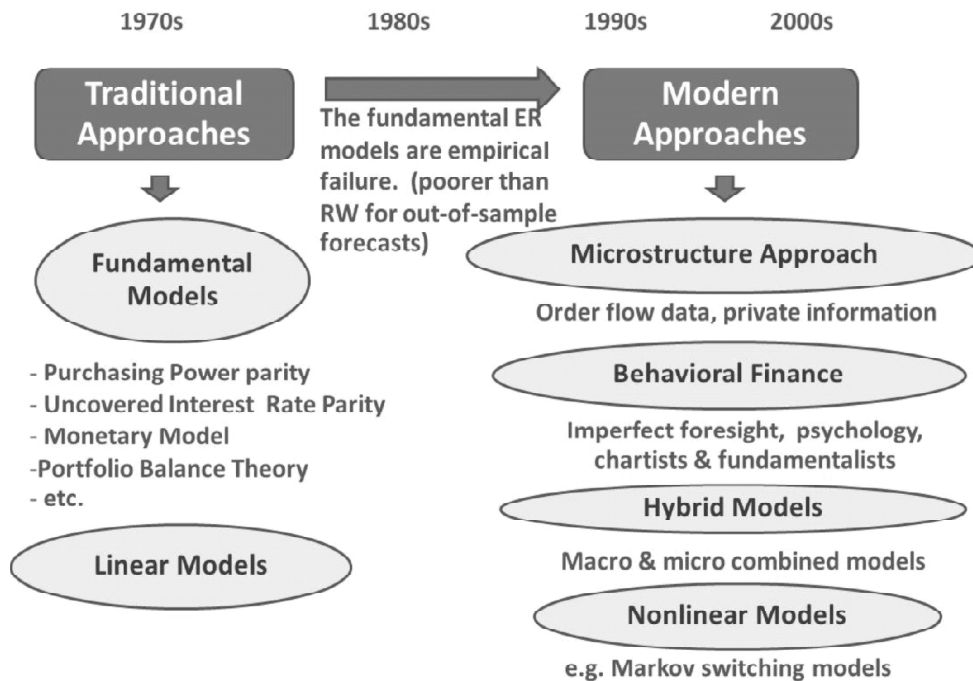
1970s 1980s 1990s 2000s

Traditional Approaches

The fundamental ER models are empirical failure. (poorer than RW for out-of-sample forecasts)

Modern Approaches

Fundamental Models

- Purchasing Power parity
- Uncovered Interest Rate Parity
- Monetary Model
-Portfolio Balance Theory
- etc.

Linear Models

Microstructure Approach

Order flow data, private information

Behavioral Finance

Imperfect foresight, psychology, chartists & fundamentalists

Hybrid Models

Macro & micro combined models

Nonlinear Models

e.g. Markov switching models